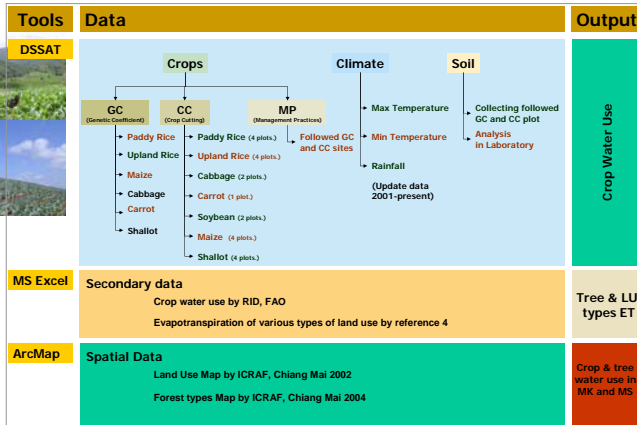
Tools Data Output

DSSAT

Crops

GC (Genetic Coefficient)
Paddy Rice
Upland Rice
Maize
Cabbage
Carrot
Shallot

CC (Crop Cutting)
Paddy Rice (4 plots.)
Upland Rice (4 plots.)
Cabbage (2 plots.)
Carrot (1 plot.)
Soybean (2 plots.)
Maize (4 plots.)
Shallot (4 plots.)

MP (Management Practices)
Followed GC and CC sites

Climate
Max Temperature
Min Temperature
Rainfall
(Update data 2001-present)

Soil
Collecting followed GC and CC plot
Analysis in Laboratory

Crop Water Use

MS Excel
Secondary data
Crop water use by RID, FAO
Evapotranspiration of various types of land use by reference 4

Tree & LU types ET

ArcMap
Spatial Data
Land Use Map by ICRAF, Chiang Mai 2002
Forest types Map by ICRAF, Chiang Mai 2004

Crop & tree water use in MK and MS